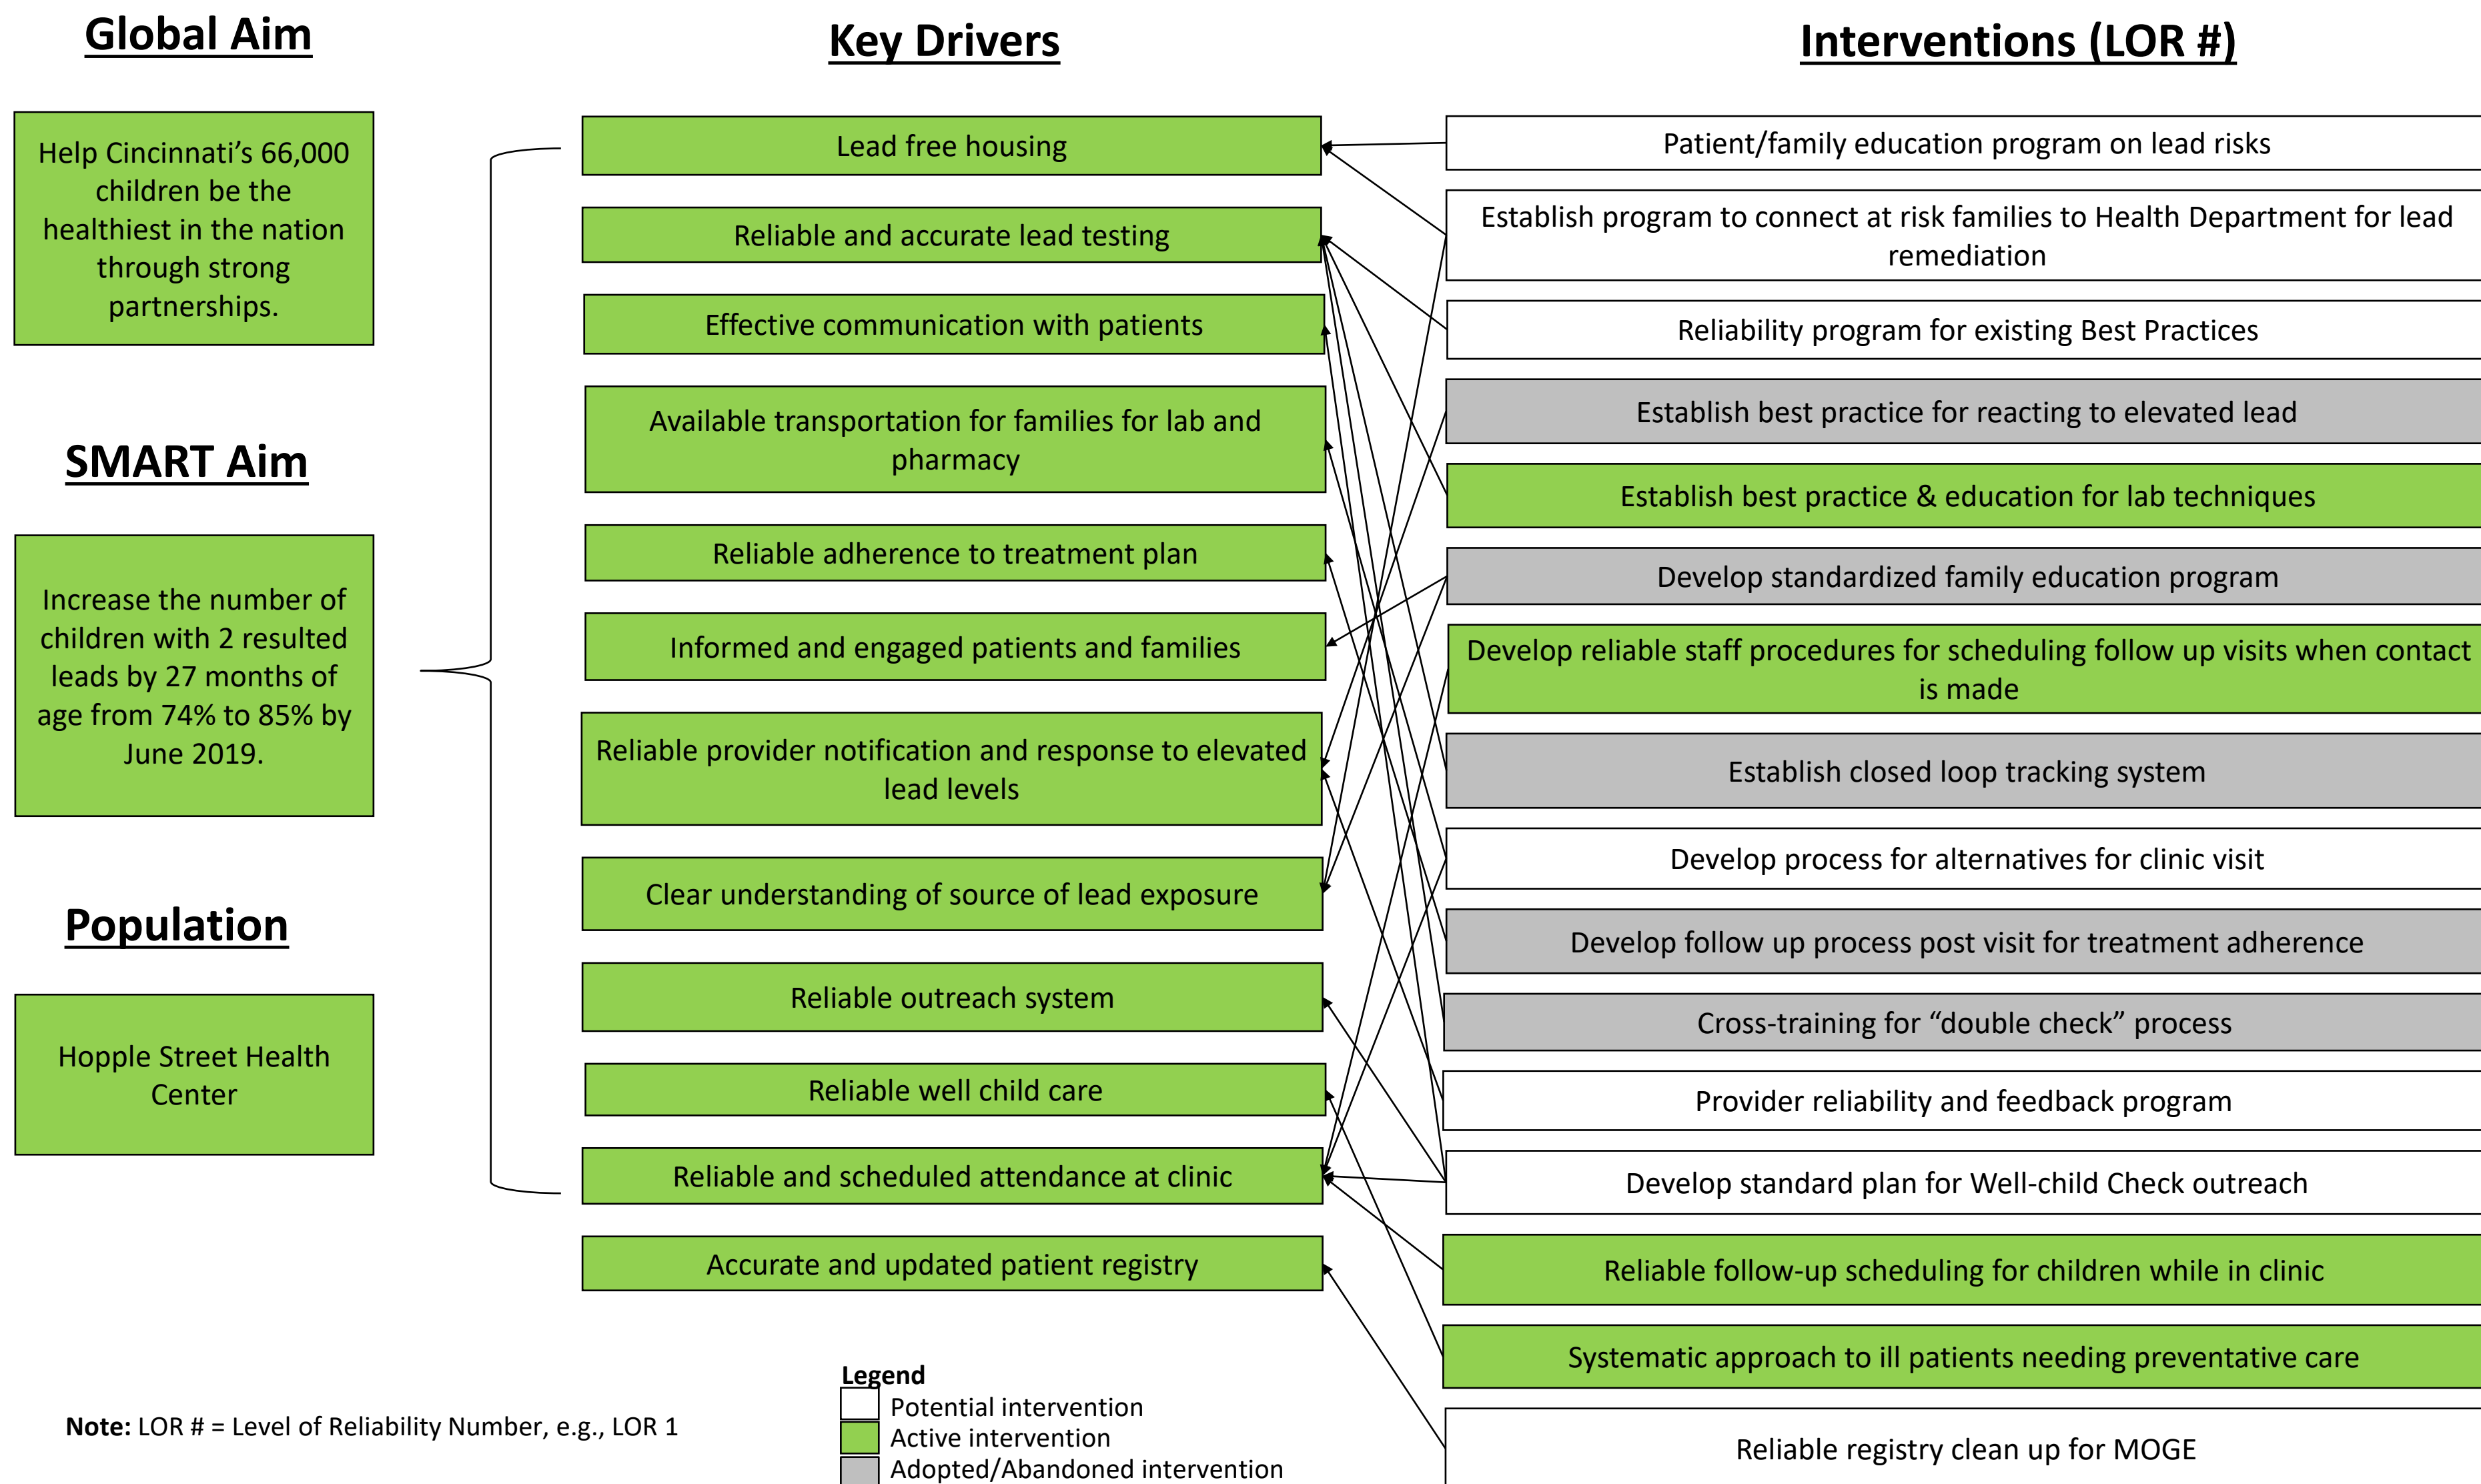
Global Aim

Help Cincinnati's 66,000 children be the healthiest in the nation through strong partnerships.

SMART Aim

Increase the number of children with 2 resulted leads by 27 months of age from 74% to 85% by June 2019.

Population

Hopple Street Health Center

Key Drivers

Lead free housing

Reliable and accurate lead testing

Effective communication with patients

Available transportation for families for lab and pharmacy

Reliable adherence to treatment plan

Informed and engaged patients and families

Reliable provider notification and response to elevated lead levels

Clear understanding of source of lead exposure

Reliable outreach system

Reliable well child care

Reliable and scheduled attendance at clinic

Accurate and updated patient registry

Interventions (LOR #)

Patient/family education program on lead risks

Establish program to connect at risk families to Health Department for lead remediation

Reliability program for existing Best Practices

Establish best practice for reacting to elevated lead

Establish best practice & education for lab techniques

Develop standardized family education program

Develop reliable staff procedures for scheduling follow up visits when contact is made

Establish closed loop tracking system

Develop process for alternatives for clinic visit

Develop follow up process post visit for treatment adherence

Cross-training for "double check" process

Provider reliability and feedback program

Develop standard plan for Well-child Check outreach

Reliable follow-up scheduling for children while in clinic

Systematic approach to ill patients needing preventative care

Reliable registry clean up for MOGE

Note: LOR # = Level of Reliability Number, e.g., LOR 1

Legend
Potential intervention
Active intervention
Adopted/Abandoned intervention